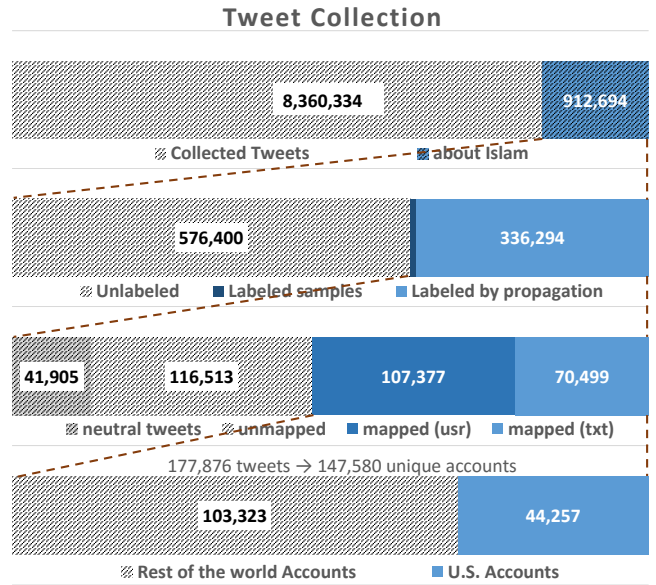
Tweet Collection

8,360,334

912,694

Collected Tweets about Islam

576,400

336,294

Unlabeled Labeled samples Labeled by propagation

41,905

116,513

107,377

70,499

neutral tweets unmapped mapped (usr) mapped (txt)

177,876 tweets → 147,580 unique accounts

103,323

44,257

Rest of the world Accounts U.S. Accounts